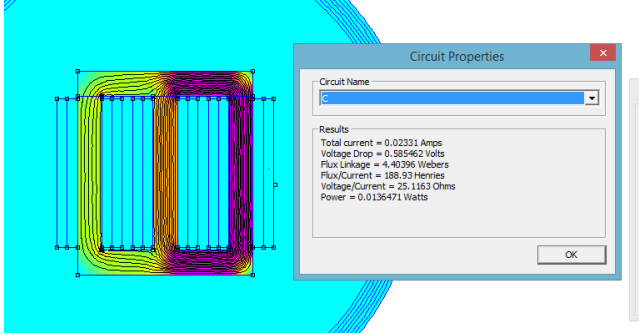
Circuit Properties

Circuit Name

C

Results

Total current = 0.02331 Amps
Voltage Drop = 0.585462 Volts
Flux Linkage = 4.40396 Webers
Flux/Current = 188.93 Henries
Voltage/Current = 25.1163 Ohms
Power = 0.0136471 Watts

OK